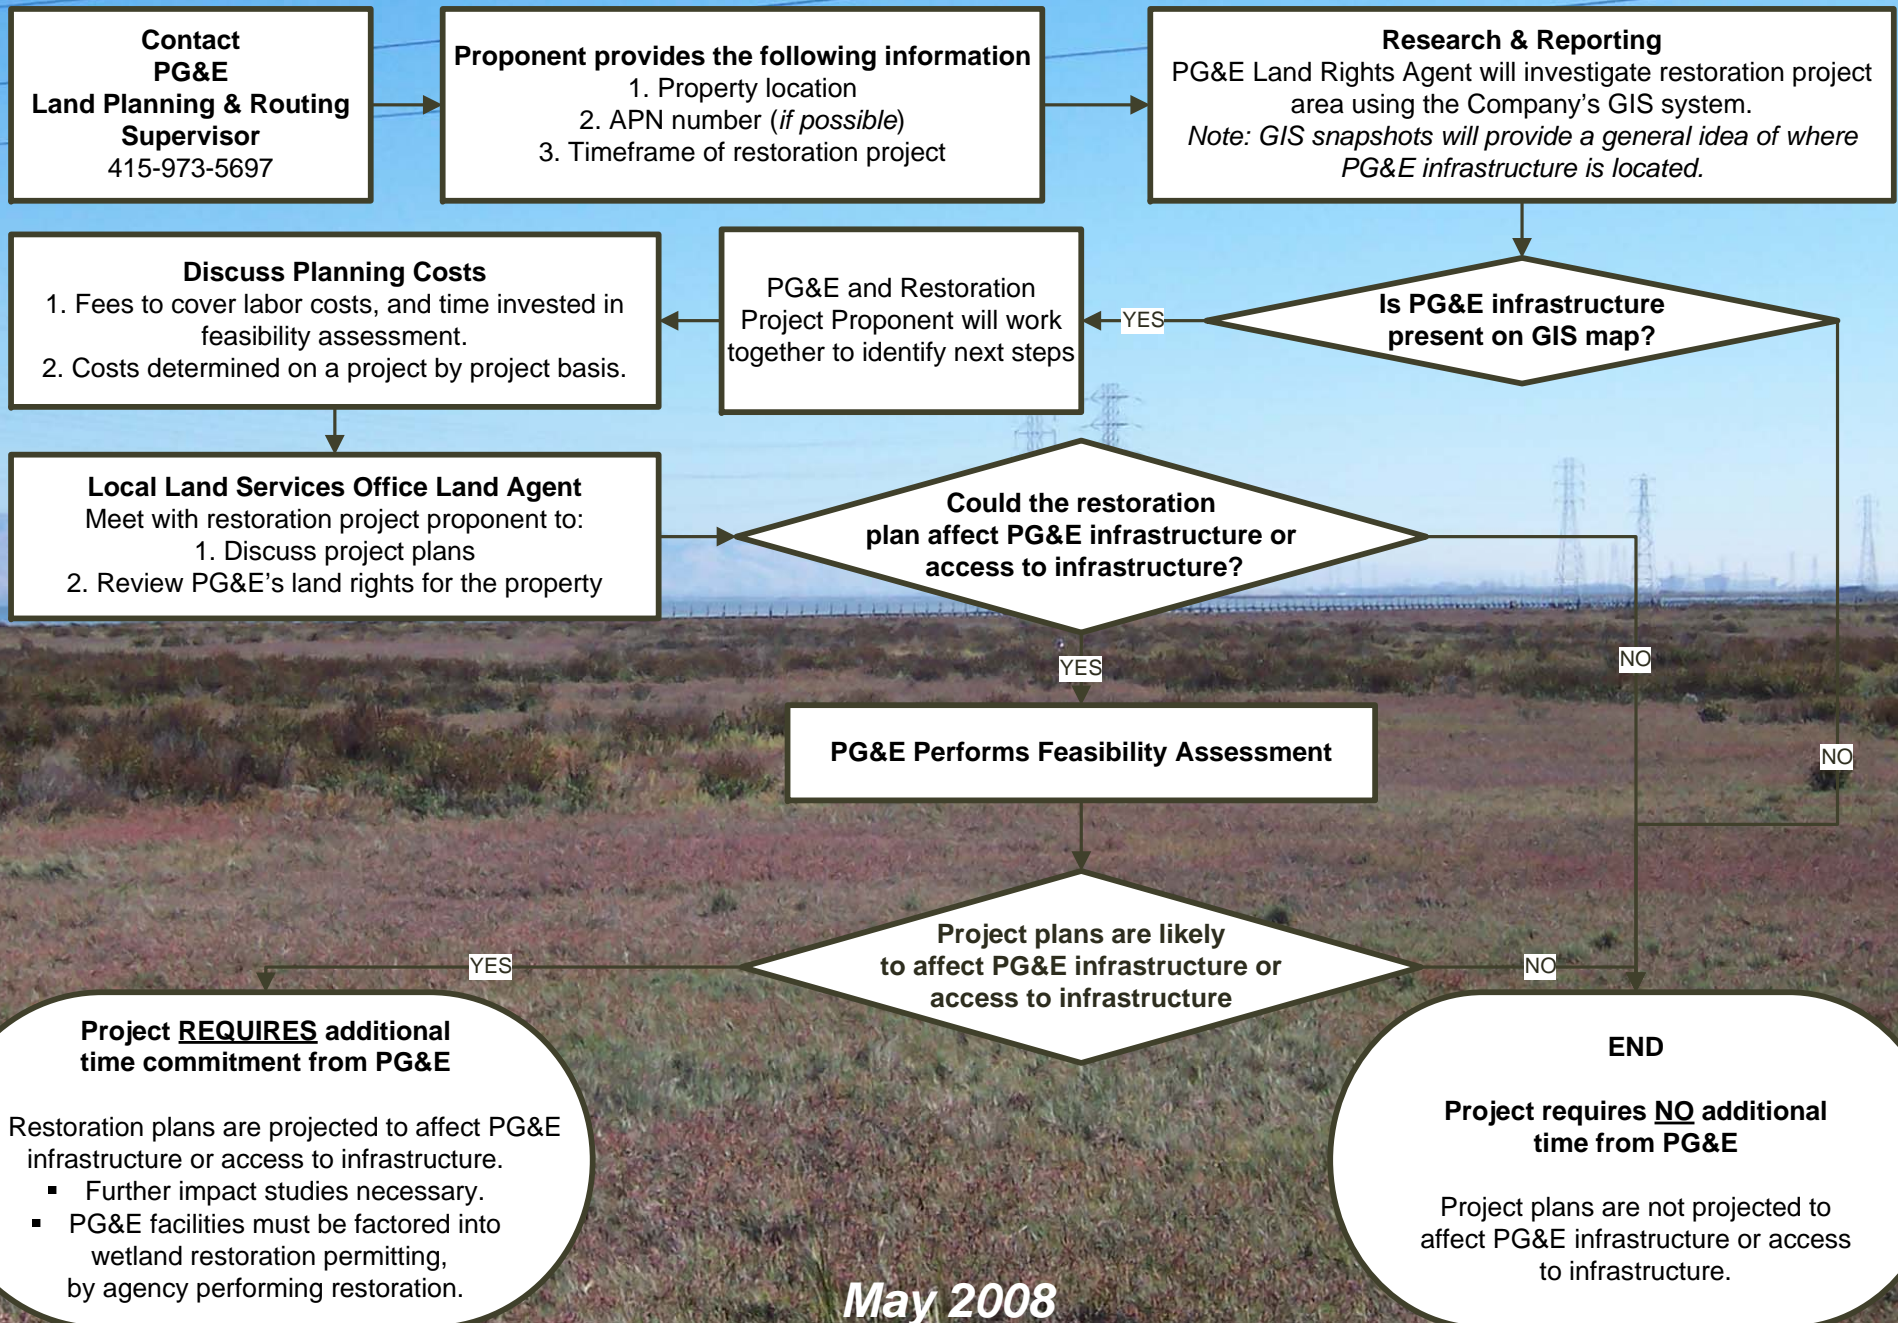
**Contact PG&E Land Planning & Routing Supervisor**
415-973-5697

**Proponent provides the following information**
1. Property location
2. APN number (*if possible*)
3. Timeframe of restoration project

**Research & Reporting**
PG&E Land Rights Agent will investigate restoration project area using the Company's GIS system.
*Note: GIS snapshots will provide a general idea of where PG&E infrastructure is located.*

**Is PG&E infrastructure present on GIS map?**

YES

PG&E and Restoration Project Proponent will work together to identify next steps

**Discuss Planning Costs**
1. Fees to cover labor costs, and time invested in feasibility assessment.
2. Costs determined on a project by project basis.

**Local Land Services Office Land Agent**
Meet with restoration project proponent to:
1. Discuss project plans
2. Review PG&E's land rights for the property

**Could the restoration plan affect PG&E infrastructure or access to infrastructure?**

YES

NO

NO

**PG&E Performs Feasibility Assessment**

**Project plans are likely to affect PG&E infrastructure or access to infrastructure**

YES

NO

**Project REQUIRES additional time commitment from PG&E**

Restoration plans are projected to affect PG&E infrastructure or access to infrastructure.
- Further impact studies necessary.
- PG&E facilities must be factored into wetland restoration permitting, by agency performing restoration.

**END**

**Project requires NO additional time from PG&E**

Project plans are not projected to affect PG&E infrastructure or access to infrastructure.

May 2008